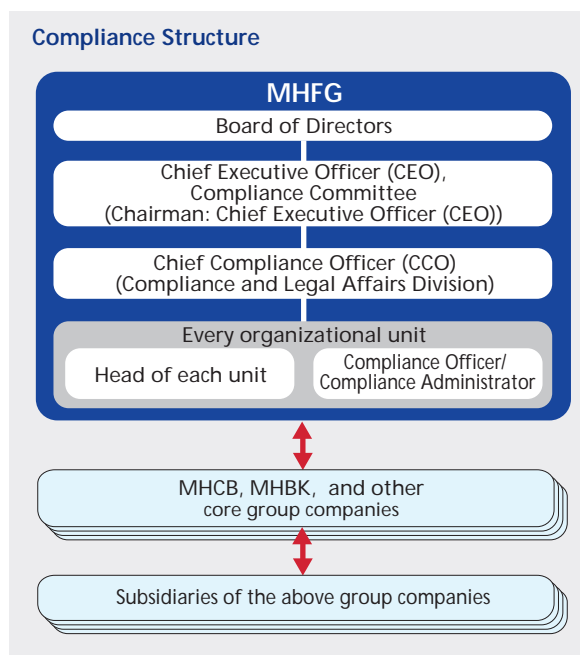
Compliance Structure

MHFG

Board of Directors

Chief Executive Officer (CEO), Compliance Committee (Chairman: Chief Executive Officer (CEO))

Chief Compliance Officer (CCO) (Compliance and Legal Affairs Division)

Every organizational unit

Head of each unit

Compliance Officer/ Compliance Administrator

MHCB, MHBK, and other core group companies

Subsidiaries of the above group companies